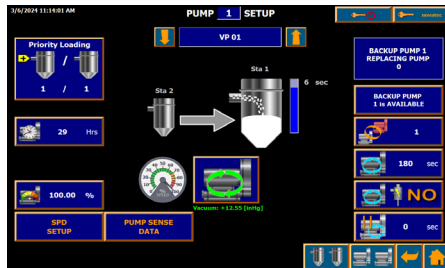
3/6/2024 11:14:01 AM

PUMP 1 SETUP

VP 01

Priority Loading

1 / 1

Sta 2

Sta 1

6 sec

BACKUP PUMP 1 REPLACING PUMP 0

BACKUP PUMP 1 is AVAILABLE

29 Hrs

1

180 sec

NO

0 sec

100.00 %

Vacuum: +12.55 [inHg]

SPD SETUP

PUMP SENSE DATA